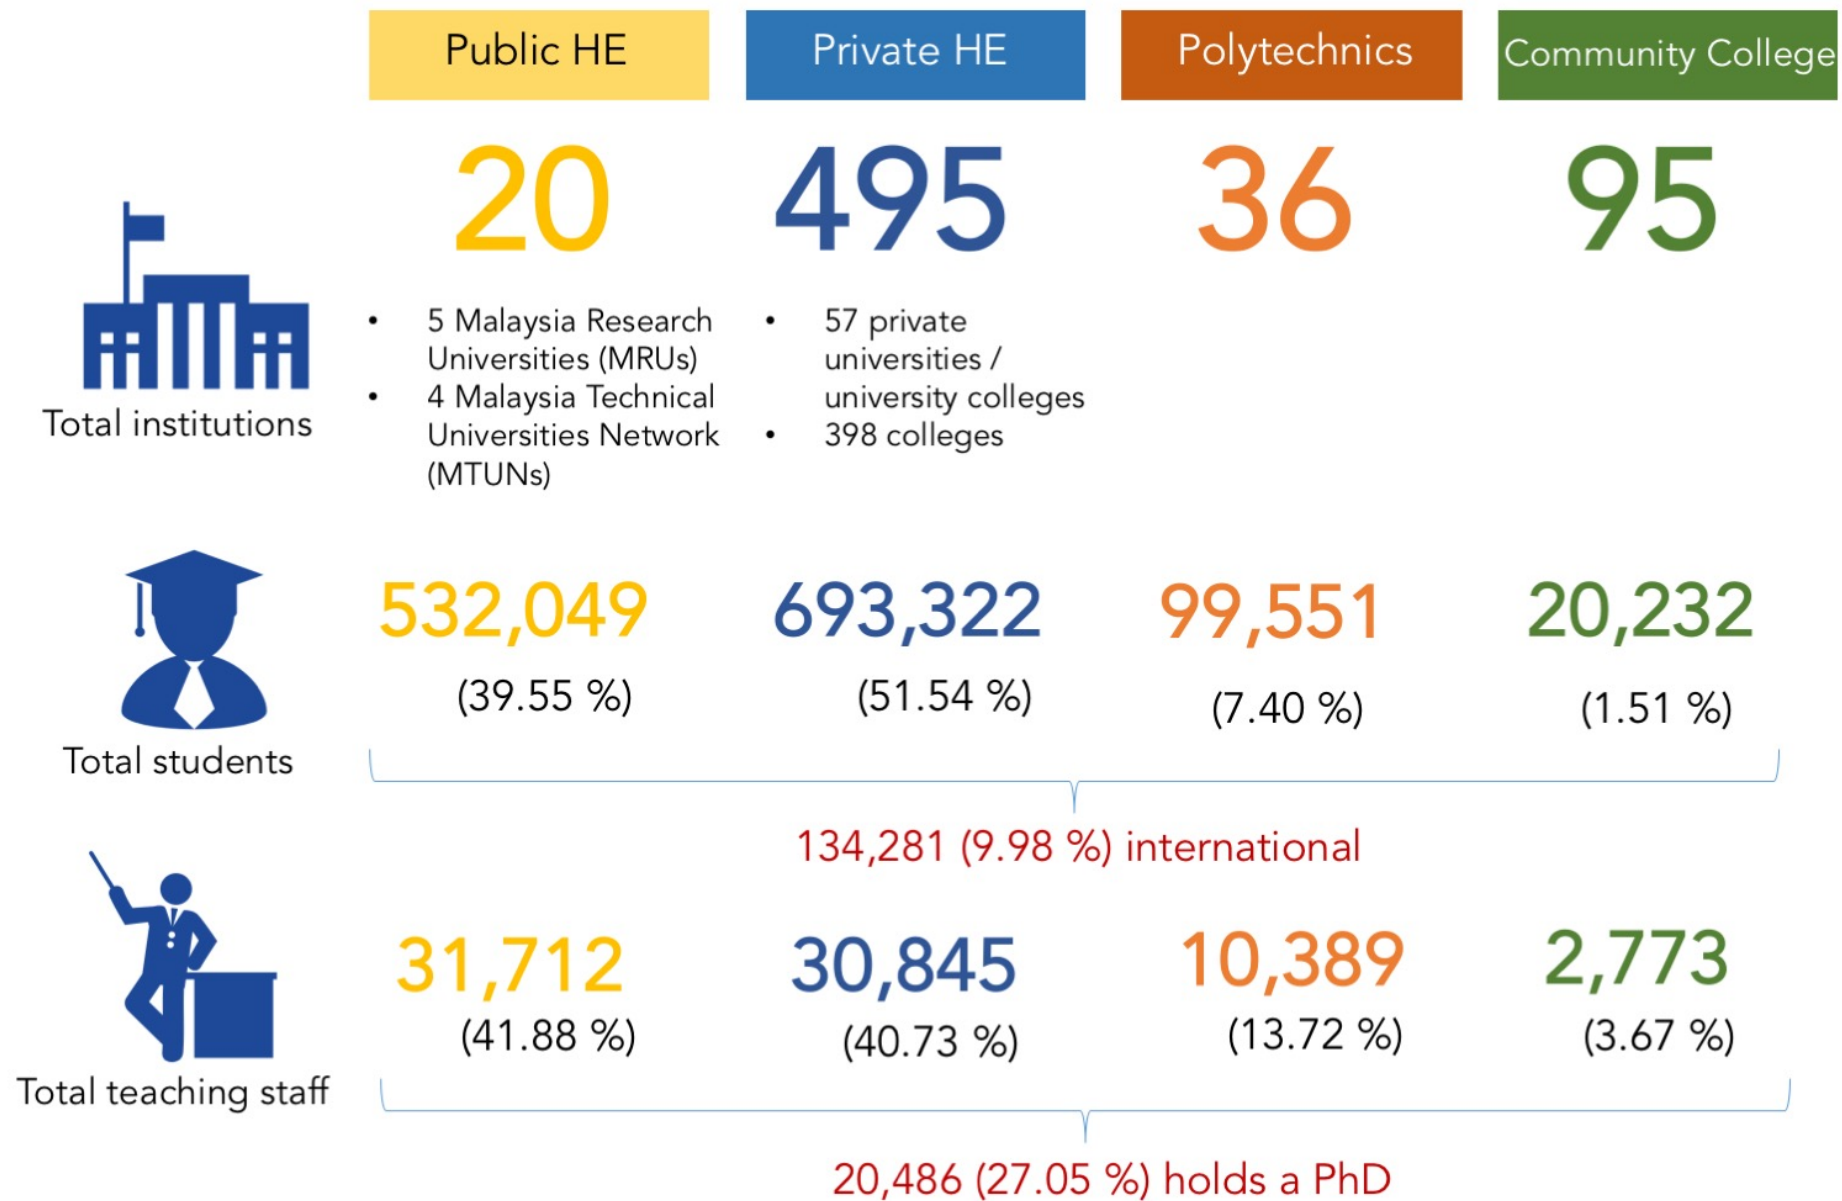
| | Public HE | Private HE | Polytechnics | Community College |
|---|---|---|---|---|
| Total institutions | 20 | 495 | 36 | 95 |
| | • 5 Malaysia Research Universities (MRUs) • 4 Malaysia Technical Universities Network (MTUNs) | • 57 private universities / university colleges • 398 colleges | | |
| Total students | 532,049 (39.55 %) | 693,322 (51.54 %) | 99,551 (7.40 %) | 20,232 (1.51 %) |
| Total teaching staff | 31,712 (41.88 %) | 30,845 (40.73 %) | 10,389 (13.72 %) | 2,773 (3.67 %) |

134,281 (9.98 %) international

20,486 (27.05 %) holds a PhD